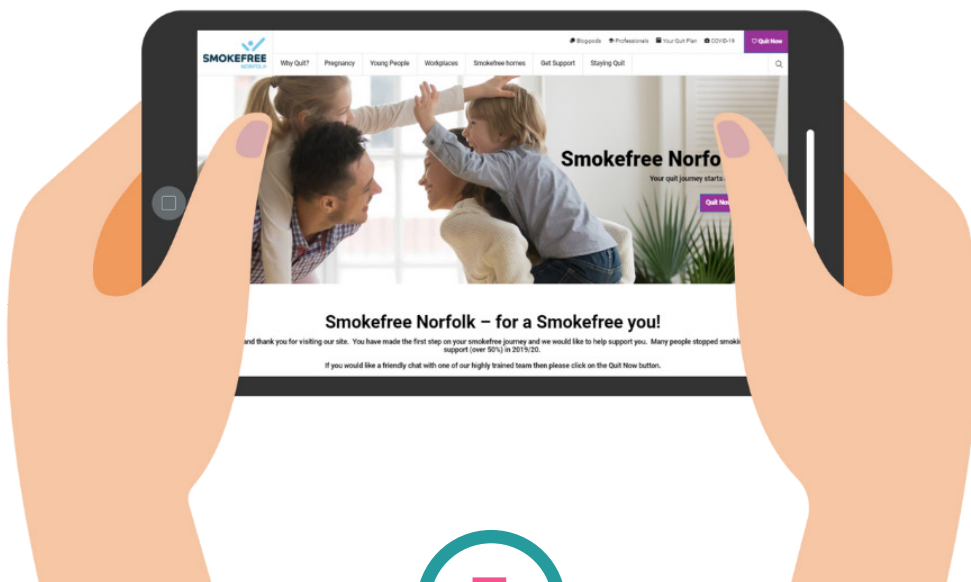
Blogpods Professionals Your Quit Plan COVID-19 Quit Now

SMOKEFREE NORFOLK

Why Quit? Pregnancy Young People Workplaces Smokefree homes Get Support Staying Quit

Smokefree Norfo

Your quit journey starts

Quit Now

Smokefree Norfolk – for a Smokefree you!

and thank you for visiting our site. You have made the first step on your smokefree journey and we would like to help support you. Many people stopped smoki support (over 50%) in 2019/20.

If you would like a friendly chat with one of our highly trained team then please click on the Quit Now button.